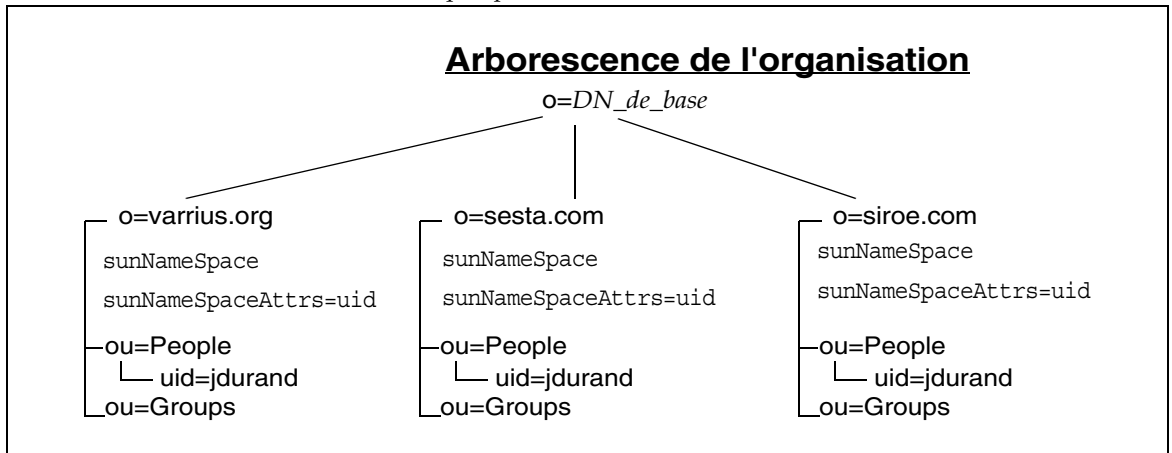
Arborescence de l'organisation

o=*DN_de_base*

o=varrius.org
sunNameSpace
sunNameSpaceAttrs=uid
ou=People
uid=jdurand
ou=Groups

o=sesta.com
sunNameSpace
sunNameSpaceAttrs=uid
ou=People
uid=jdurand
ou=Groups

o=siroe.com
sunNameSpace
sunNameSpaceAttrs=uid
ou=People
uid=jdurand
ou=Groups